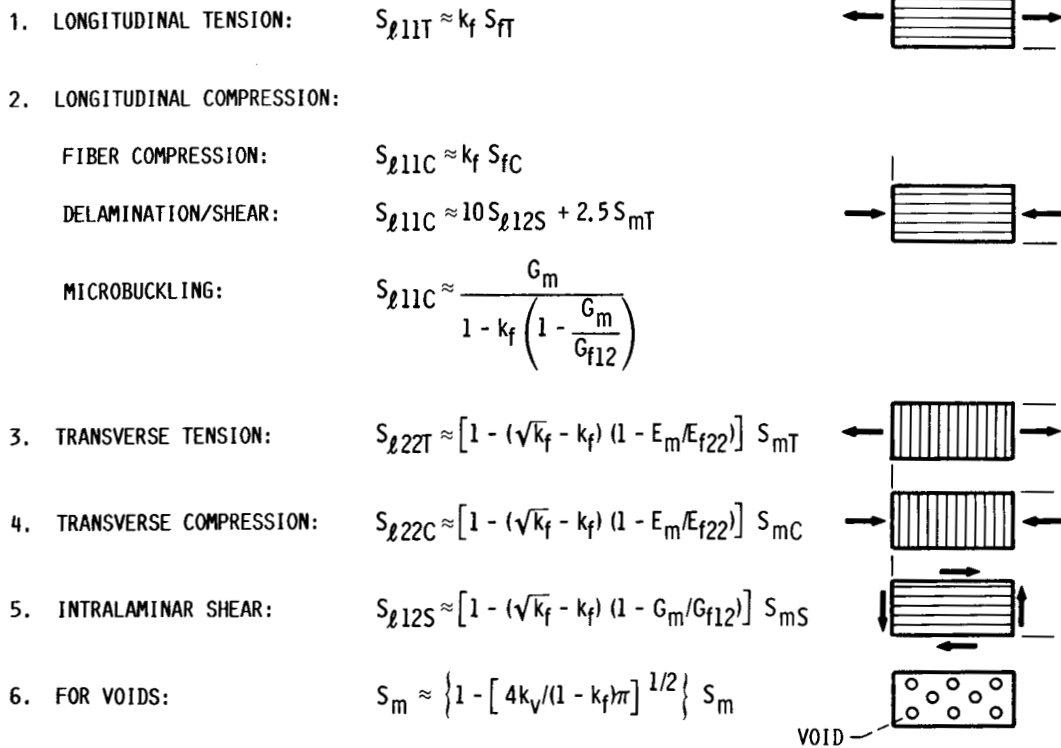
1. LONGITUDINAL TENSION: $S_{\ell 11T} \approx k_f S_{fT}$

2. LONGITUDINAL COMPRESSION:

FIBER COMPRESSION: $S_{\ell 11C} \approx k_f S_{fC}$

DELAMINATION/SHEAR: $S_{\ell 11C} \approx 10 S_{\ell 12S} + 2.5 S_{mT}$

MICROBUCKLING: $S_{\ell 11C} \approx \frac{G_m}{1 - k_f \left(1 - \frac{G_m}{G_{f12}}\right)}$

3. TRANSVERSE TENSION: $S_{\ell 22T} \approx \left[1 - (\sqrt{k_f} - k_f)(1 - E_m/E_{f22})\right] S_{mT}$

4. TRANSVERSE COMPRESSION: $S_{\ell 22C} \approx \left[1 - (\sqrt{k_f} - k_f)(1 - E_m/E_{f22})\right] S_{mC}$

5. INTRALAMINAR SHEAR: $S_{\ell 12S} \approx \left[1 - (\sqrt{k_f} - k_f)(1 - G_m/G_{f12})\right] S_{mS}$

6. FOR VOIDS: $S_m \approx \left\{1 - \left[4k_v/(1 - k_f)\pi\right]^{1/2}\right\} S_m$

VOID